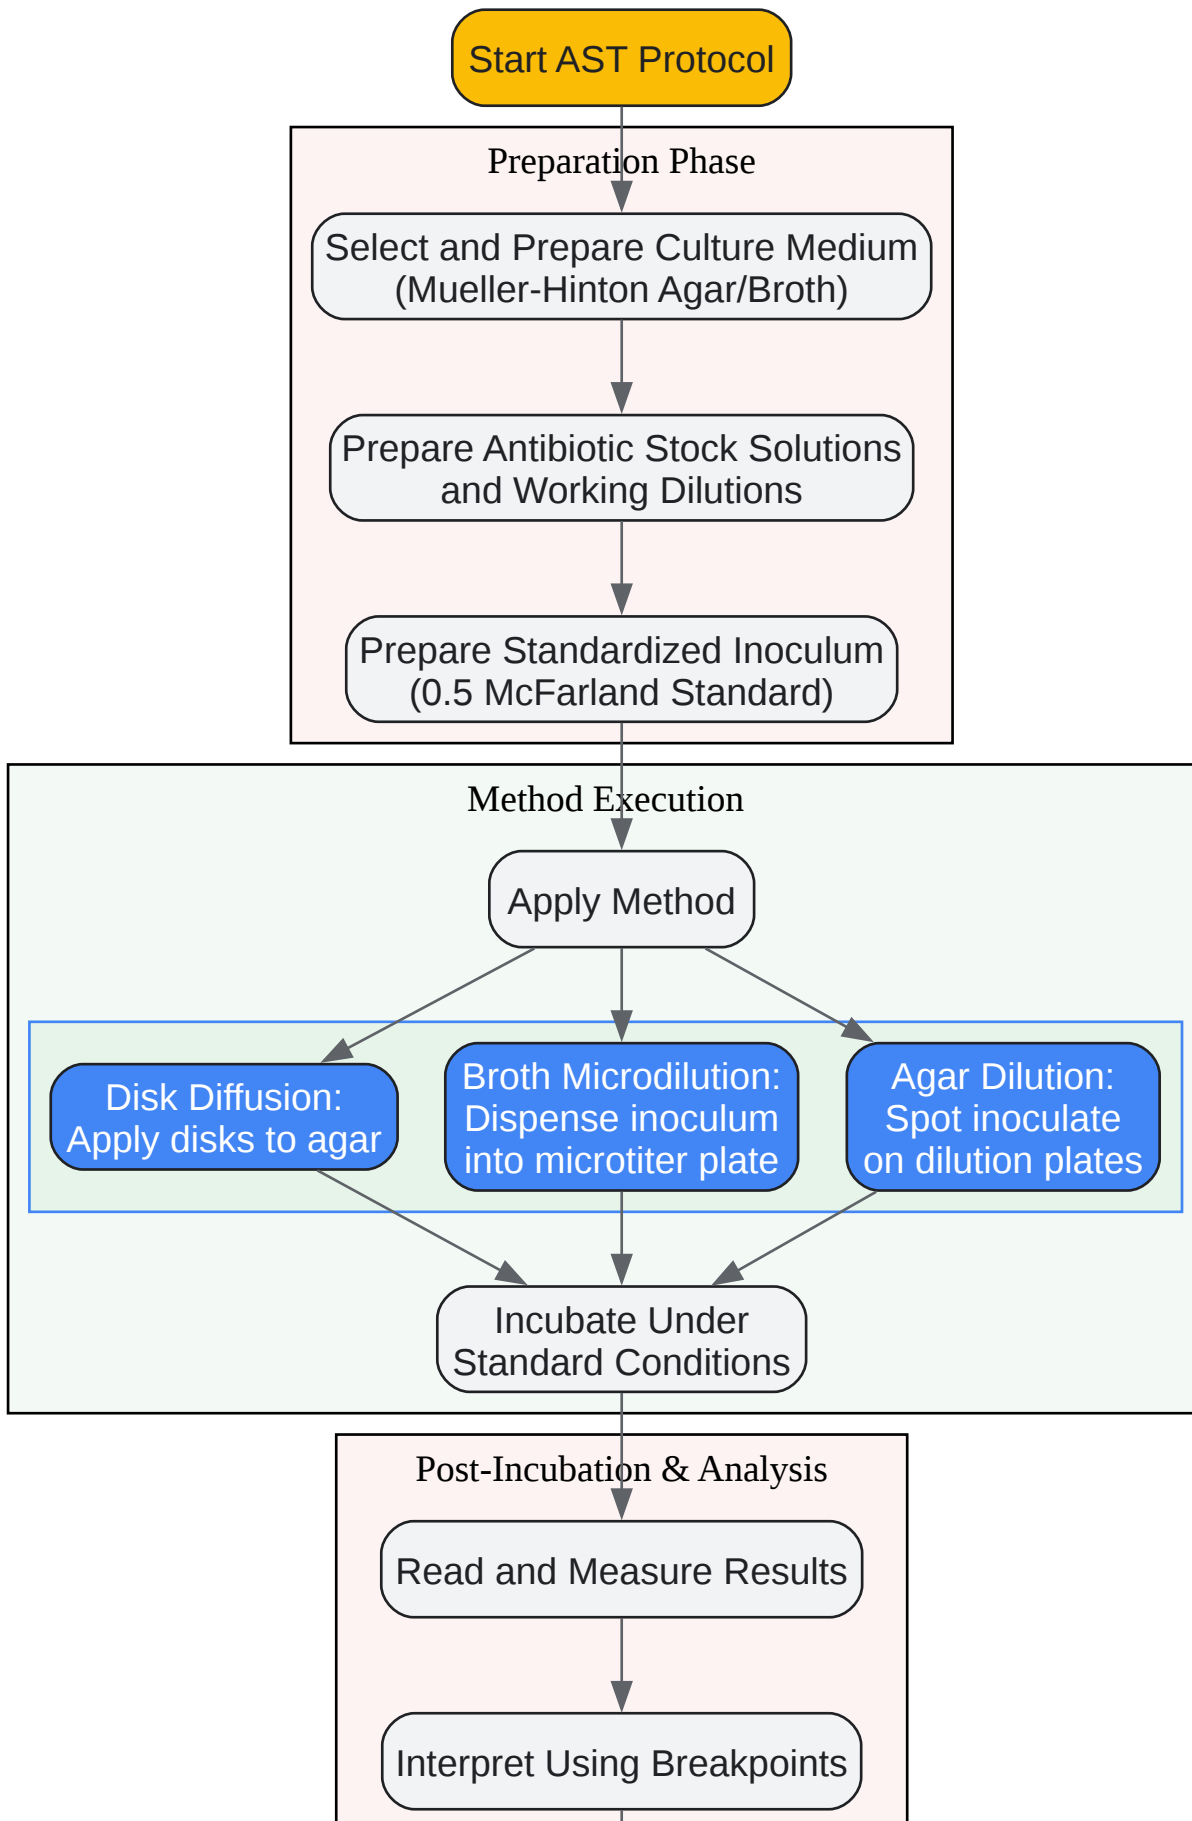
Start AST Protocol

Preparation Phase

Select and Prepare Culture Medium (Mueller-Hinton Agar/Broth)

Prepare Antibiotic Stock Solutions and Working Dilutions

Prepare Standardized Inoculum (0.5 McFarland Standard)

Method Execution

Apply Method

Disk Diffusion: Apply disks to agar

Broth Microdilution: Dispense inoculum into microtiter plate

Agar Dilution: Spot inoculate on dilution plates

Incubate Under Standard Conditions

Post-Incubation & Analysis

Read and Measure Results

Interpret Using Breakpoints